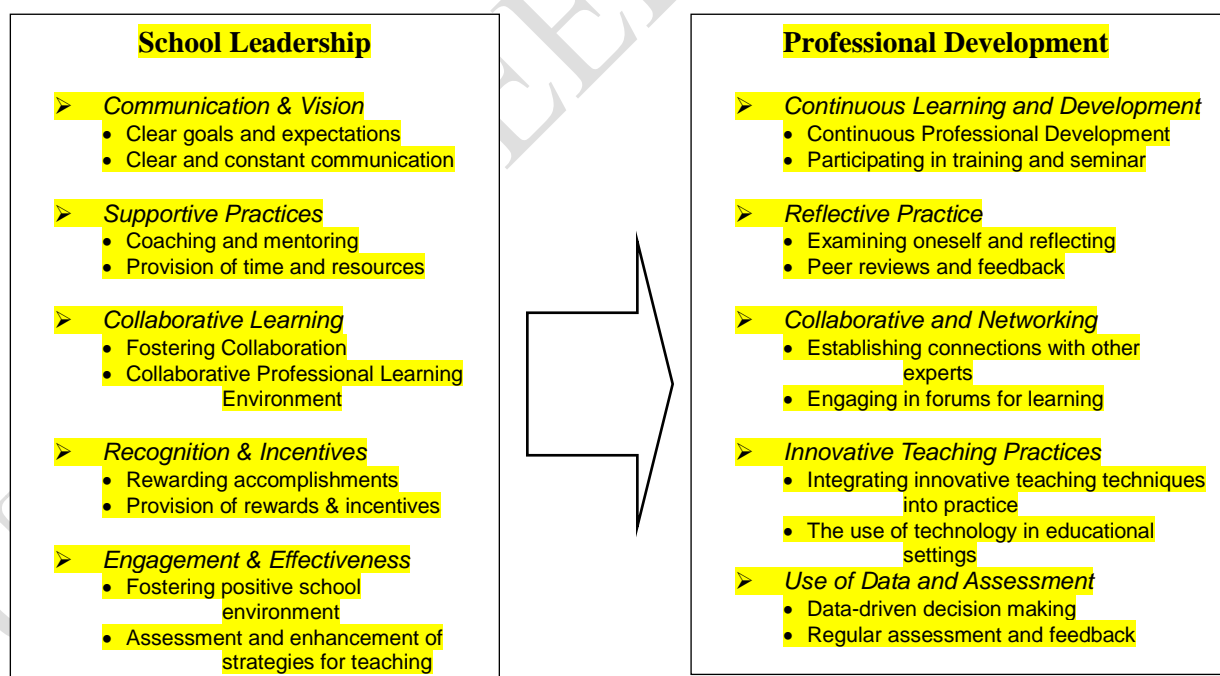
School Leadership

➢ Communication & Vision
- Clear goals and expectations
- Clear and constant communication

➢ Supportive Practices
- Coaching and mentoring
- Provision of time and resources

➢ Collaborative Learning
- Fostering Collaboration
- Collaborative Professional Learning Environment

➢ Recognition & Incentives
- Rewarding accomplishments
- Provision of rewards & incentives

➢ Engagement & Effectiveness
- Fostering positive school environment
- Assessment and enhancement of strategies for teaching

Professional Development

➢ Continuous Learning and Development
- Continuous Professional Development
- Participating in training and seminar

➢ Reflective Practice
- Examining oneself and reflecting
- Peer reviews and feedback

➢ Collaborative and Networking
- Establishing connections with other experts
- Engaging in forums for learning

➢ Innovative Teaching Practices
- Integrating innovative teaching techniques into practice
- The use of technology in educational settings

➢ Use of Data and Assessment
- Data-driven decision making
- Regular assessment and feedback